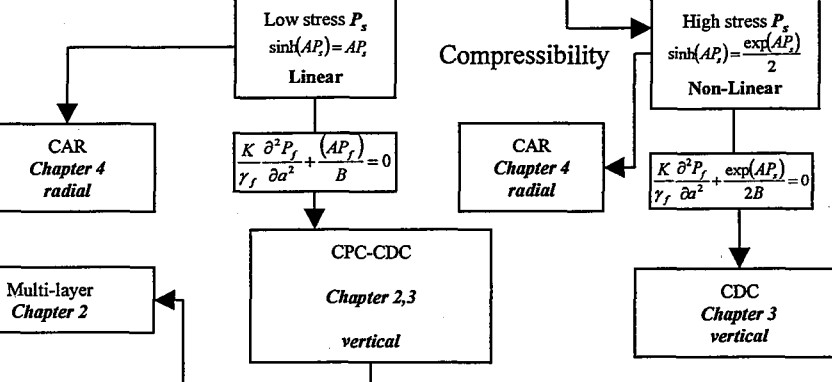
Low stress $P_s$
$\sinh(AP_s) = AP_s$
Linear

High stress $P_s$
$\sinh(AP_s) = \frac{\exp(AP_s)}{2}$
Non-Linear

Compressibility

CAR
Chapter 4
radial

$\frac{K}{\gamma_f}\frac{\partial^2 P_f}{\partial a^2} + \frac{(AP_f)}{B} = 0$

CAR
Chapter 4
radial

$\frac{K}{\gamma_f}\frac{\partial^2 P_f}{\partial a^2} + \frac{\exp(AP_s)}{2B} = 0$

Multi-layer
Chapter 2

CPC-CDC
Chapter 2,3
vertical

CDC
Chapter 3
vertical